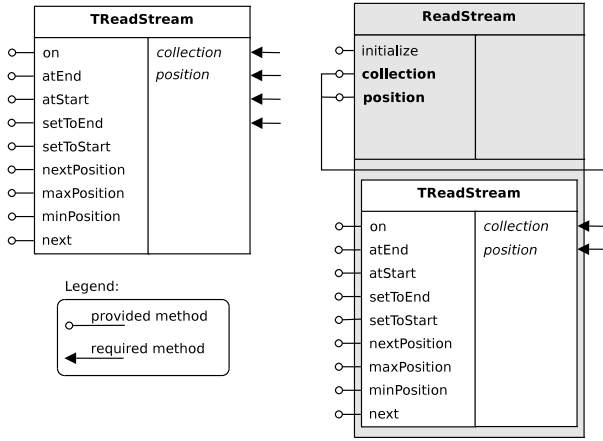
TReadStream

on
atEnd
atStart
setToEnd
setToStart
nextPosition
maxPosition
minPosition
next

collection
position

Legend:
provided method
required method

ReadStream

initialize
**collection**
**position**

TReadStream

on
atEnd
atStart
setToEnd
setToStart
nextPosition
maxPosition
minPosition
next

collection
position